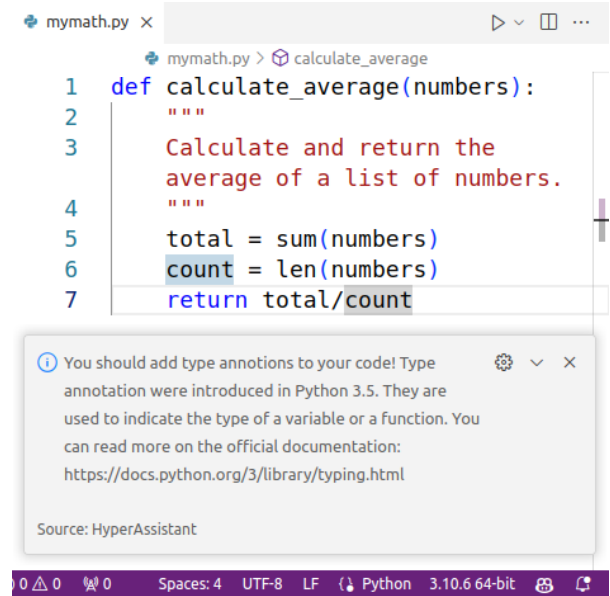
mymath.py ×

mymath.py > calculate_average

1 def calculate_average(numbers):
2     """
3     Calculate and return the
      average of a list of numbers.
4     """
5     total = sum(numbers)
6     count = len(numbers)
7     return total/count

You should add type annotions to your code! Type annotation were introduced in Python 3.5. They are used to indicate the type of a variable or a function. You can read more on the official documentation: https://docs.python.org/3/library/typing.html

Source: HyperAssistant

0 ⚠ 0   0   Spaces: 4   UTF-8   LF   {} Python   3.10.6 64-bit